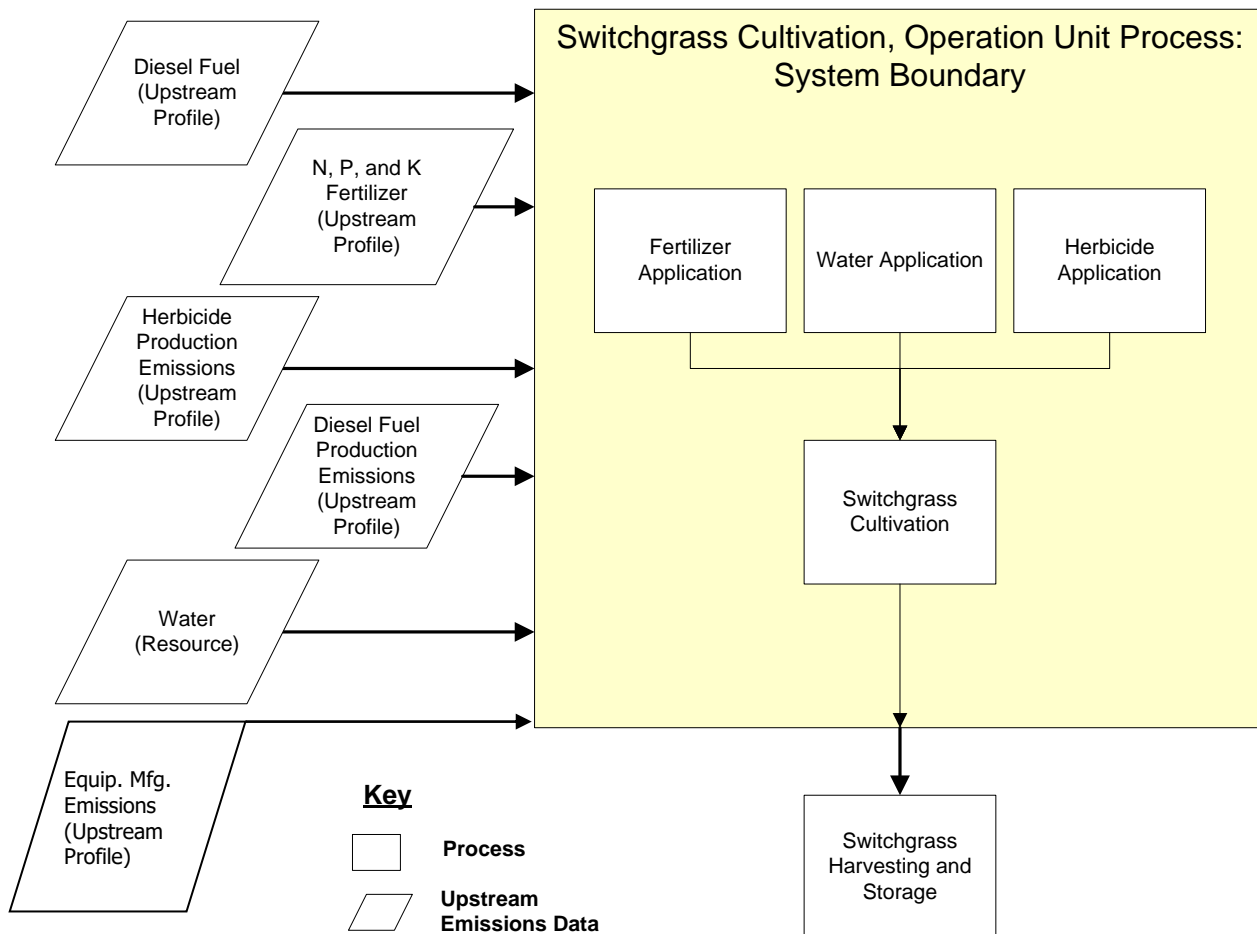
Switchgrass Cultivation, Operation Unit Process: System Boundary

Diesel Fuel (Upstream Profile)

N, P, and K Fertilizer (Upstream Profile)

Herbicide Production Emissions (Upstream Profile)

Diesel Fuel Production Emissions (Upstream Profile)

Water (Resource)

Equip. Mfg. Emissions (Upstream Profile)

Fertilizer Application

Water Application

Herbicide Application

Switchgrass Cultivation

Switchgrass Harvesting and Storage

Key

Process

Upstream Emissions Data